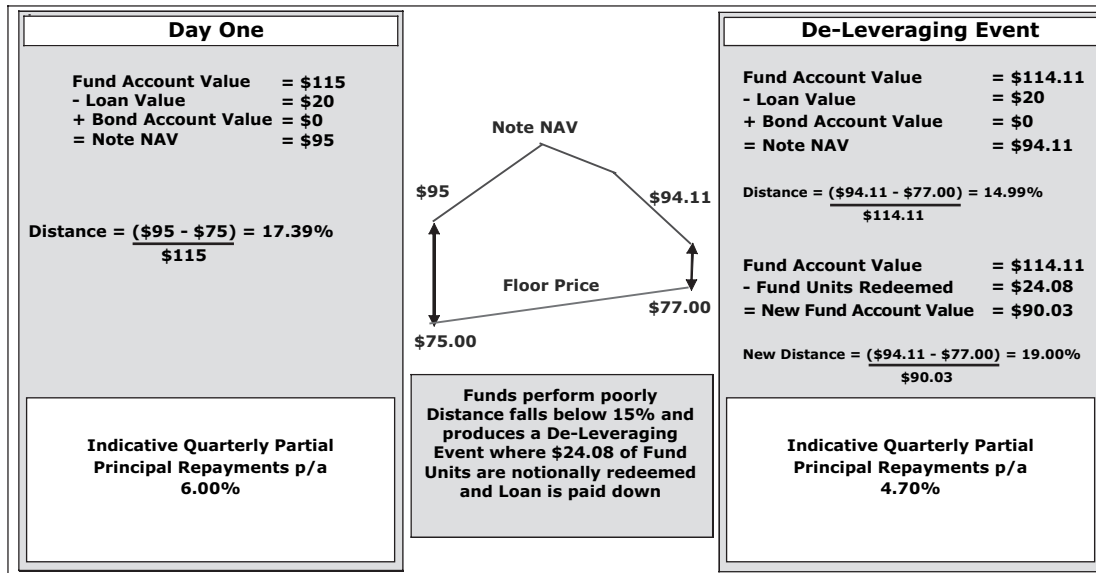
Day One

Fund Account Value = \$115
- Loan Value = \$20
+ Bond Account Value = \$0
= Note NAV = \$95

Distance = $\frac{(\$95 - \$75)}{\$115}$ = 17.39%

Indicative Quarterly Partial Principal Repayments p/a 6.00%

Note NAV

\$95

\$94.11

Floor Price

\$77.00

\$75.00

Funds perform poorly Distance falls below 15% and produces a De-Leveraging Event where \$24.08 of Fund Units are notionally redeemed and Loan is paid down

De-Leveraging Event

Fund Account Value = \$114.11
- Loan Value = \$20
+ Bond Account Value = \$0
= Note NAV = \$94.11

Distance = $\frac{(\$94.11 - \$77.00)}{\$114.11}$ = 14.99%

Fund Account Value = \$114.11
- Fund Units Redeemed = \$24.08
= New Fund Account Value = \$90.03

New Distance = $\frac{(\$94.11 - \$77.00)}{\$90.03}$ = 19.00%

Indicative Quarterly Partial Principal Repayments p/a 4.70%